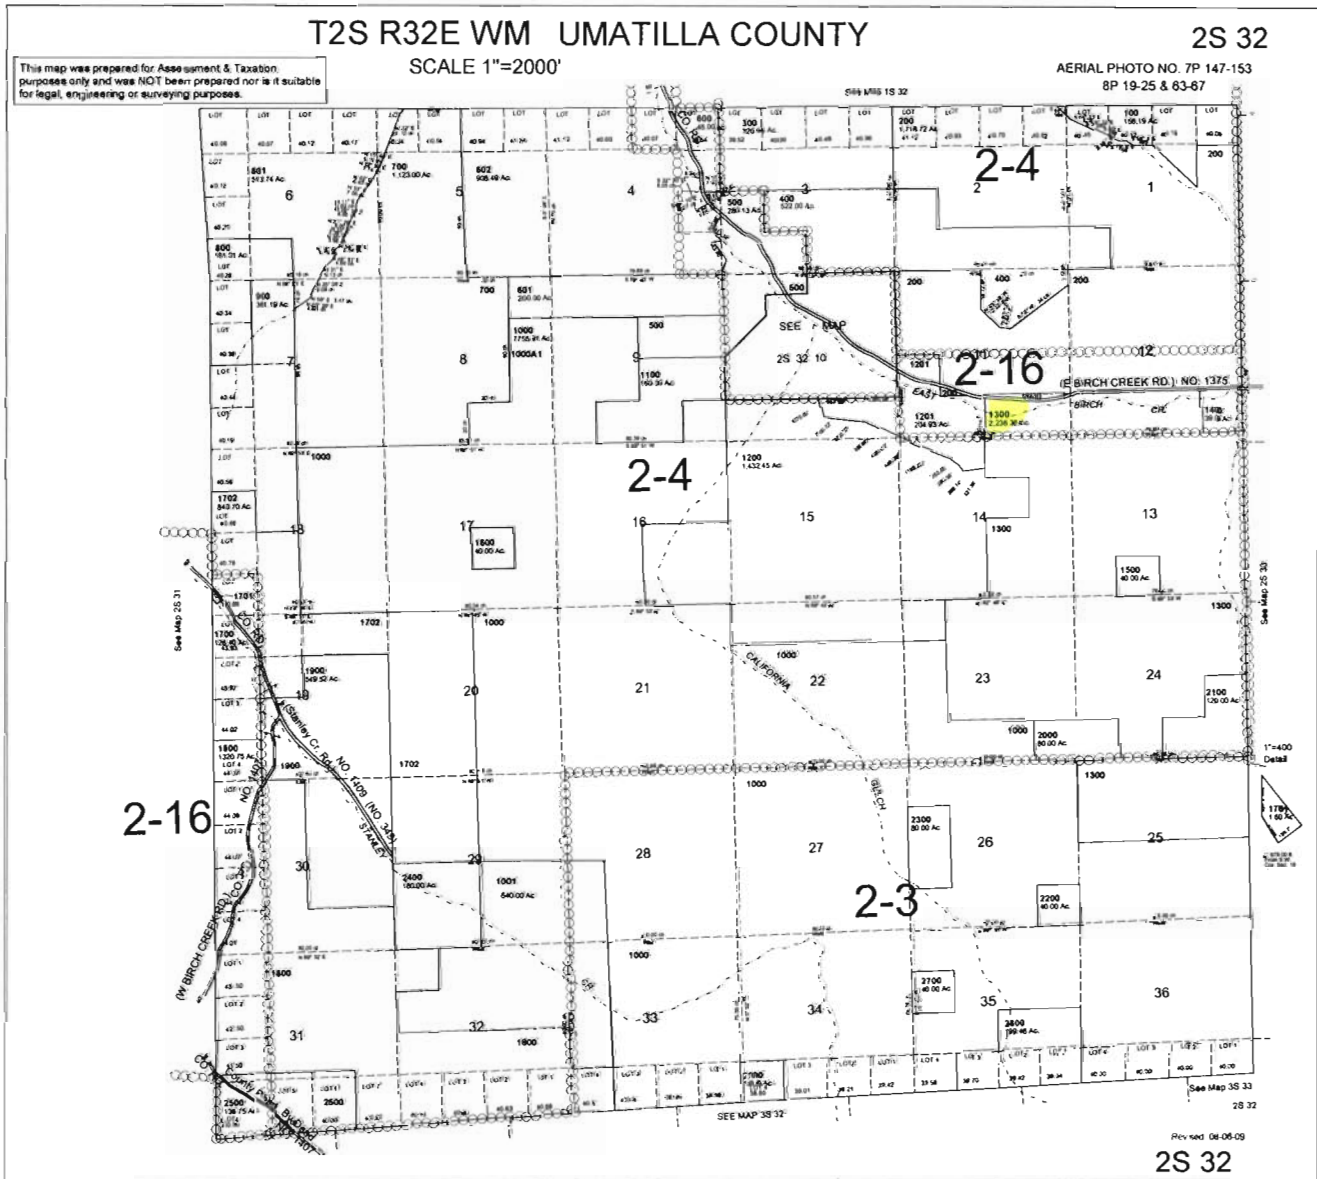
T2S R32E WM UMATILLA COUNTY

2S 32

This map was prepared for Assessment & Taxation purposes only and was NOT been prepared nor is it suitable for legal, engineering or surveying purposes.

SCALE 1"=2000'

AERIAL PHOTO NO. 7P 147-153
8P 19-25 & 63-67

2-4

6 5 4 3 2 1

801
513.74 Ac.

700
1,123.00 Ac.

602
906.49 Ac.

500
280.13 Ac.

400
522.00 Ac.

200
1,718.72 Ac.

100
198.19 Ac.

200

800
181.31 Ac.

900
381.19 Ac.

700

601
200.00 Ac.

500

200

400

200

1000
7755.91 Ac.

1000A1

500

SEE MAP
2S 32 10

7 8 9

1100
160.39 Ac.

1201

11

12

2-16

(E BIRCH CREEK RD.) NO. 1375

EAST BIRCH CR

1201
204.93 Ac.

1300
2,236.39 Ac.

1400

2-4

1200
1,432.45 Ac.

1000

1702
843.70 Ac.

18 17 16 15 14 13

1600
40.00 Ac.

1300

1500
40.00 Ac.

1300

See Map 2S 33

See Map 2S 31

1701

1700

1702

1000

1000

CALIFORNIA

1900
549.52 Ac.

19 20 21 22 23 24

2100
120.00 Ac.

1000

2000
80.00 Ac.

1800
1320.75 Ac.

1900

1702

1000

(Stanley Cr. Rd.) NO. 1409 (NO. 34) STANLEY

1"=400
Detail

1300

2-16

BIRCH

2300
80.00 Ac.

30 29 28 27 26 25

1700
1.60 Ac.

2400
160.00 Ac.

1001
640.00 Ac.

2-3

2200
40.00 Ac.

(W BIRCH CREEK RD.) CO. RD. NO. 1407

1000

1800

2700
40.00 Ac.

31 32 33 34 35 36

1800

2800
199.46 Ac.

2500
138.75 Ac.

2500

2100

See Map 3S 33

SEE MAP 3S 32

2S 32

Revised 08-06-09

2S 32